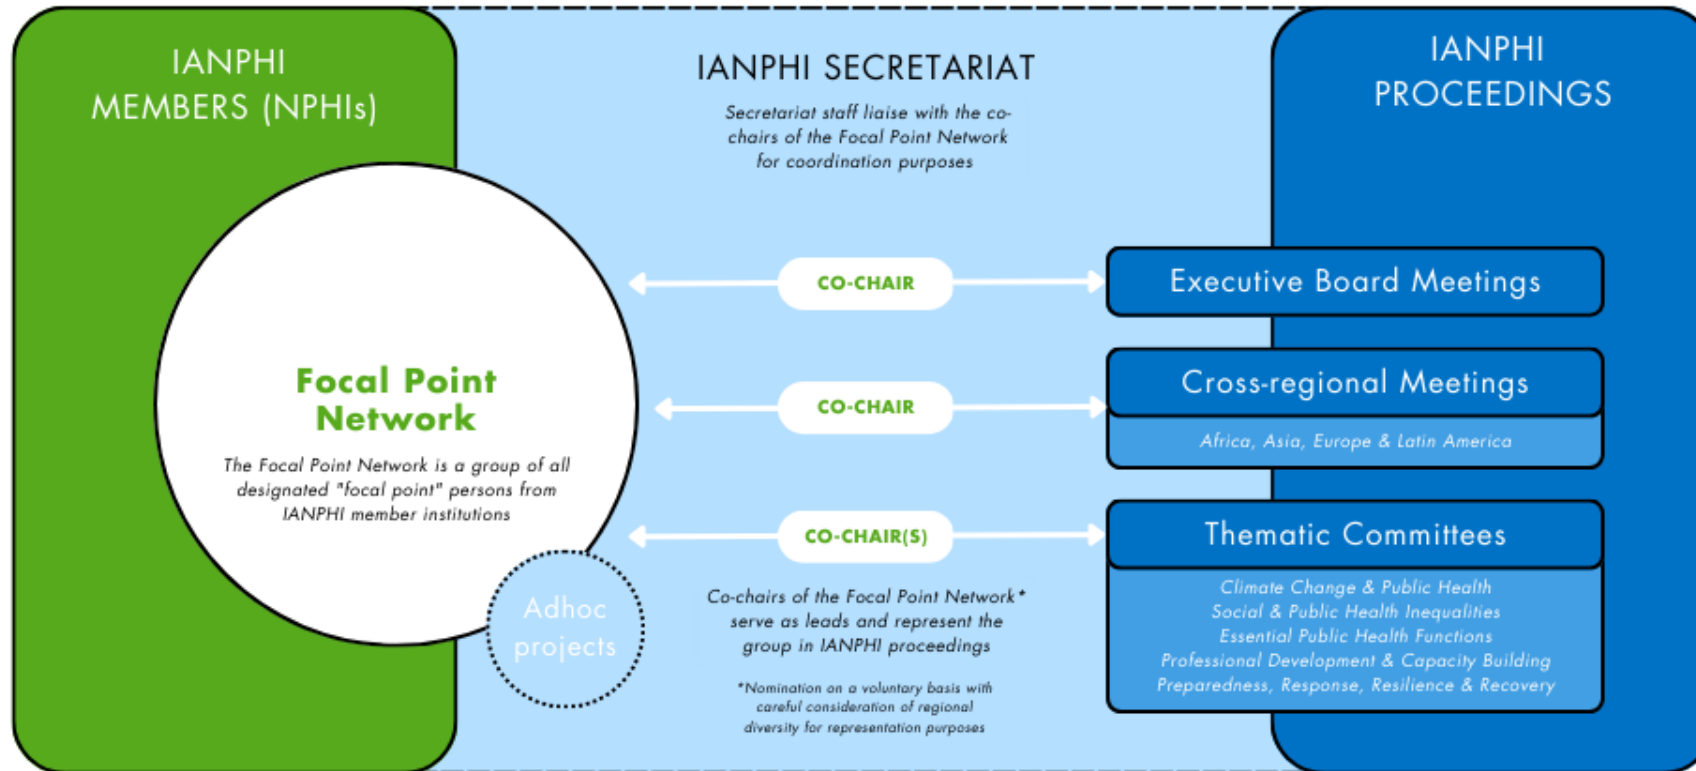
IANPHI MEMBERS (NPHIs)

IANPHI SECRETARIAT

Secretariat staff liaise with the co-chairs of the Focal Point Network for coordination purposes

IANPHI PROCEEDINGS

Focal Point Network

The Focal Point Network is a group of all designated "focal point" persons from IANPHI member institutions

Adhoc projects

CO-CHAIR

CO-CHAIR

CO-CHAIR(S)

Executive Board Meetings

Cross-regional Meetings

Africa, Asia, Europe & Latin America

Thematic Committees

Climate Change & Public Health
Social & Public Health Inequalities
Essential Public Health Functions
Professional Development & Capacity Building
Preparedness, Response, Resilience & Recovery

Co-chairs of the Focal Point Network* serve as leads and represent the group in IANPHI proceedings

*Nomination on a voluntary basis with careful consideration of regional diversity for representation purposes